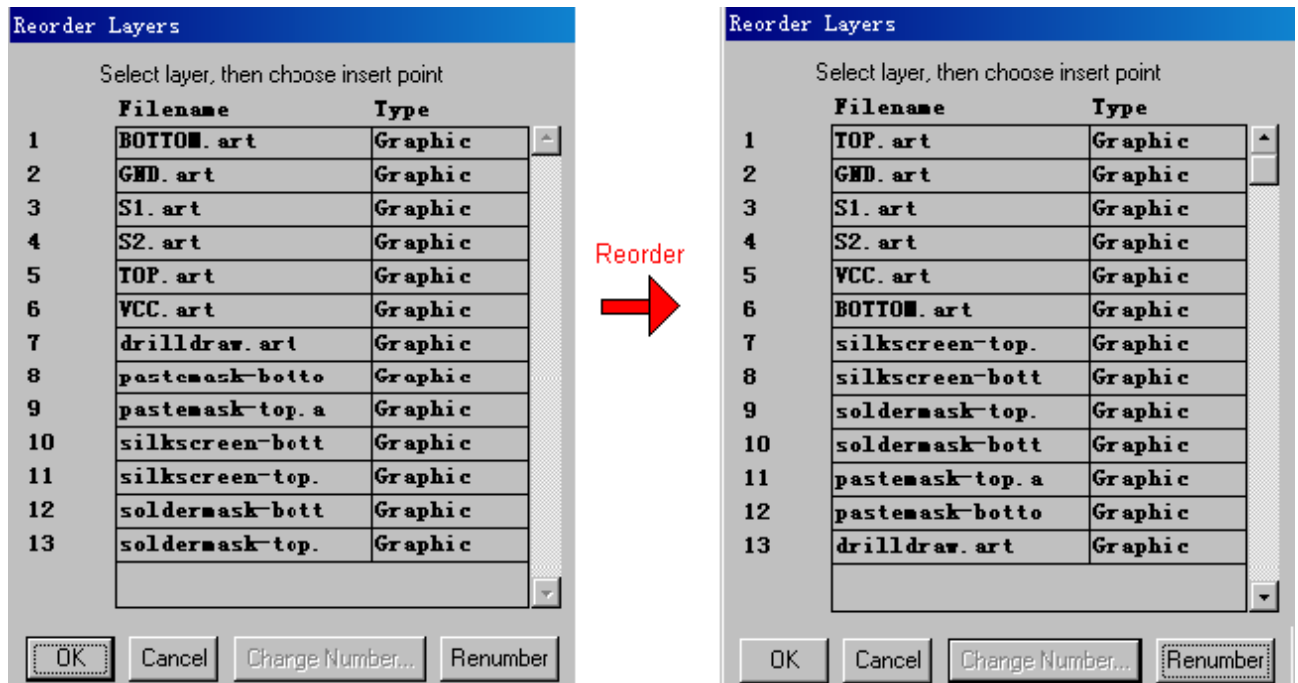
Reorder Layers

Select layer, then choose insert point

| | Filename | Type |
|---|---|---|
| 1 | BOTTOM.art | Graphic |
| 2 | GND.art | Graphic |
| 3 | S1.art | Graphic |
| 4 | S2.art | Graphic |
| 5 | TOP.art | Graphic |
| 6 | VCC.art | Graphic |
| 7 | drilldraw.art | Graphic |
| 8 | pastemask-botto | Graphic |
| 9 | pastemask-top.a | Graphic |
| 10 | silkscreen-bott | Graphic |
| 11 | silkscreen-top. | Graphic |
| 12 | soldermask-bott | Graphic |
| 13 | soldermask-top. | Graphic |

OK Cancel Change Number... Renumber

Reorder

Reorder Layers

Select layer, then choose insert point

| | Filename | Type |
|---|---|---|
| 1 | TOP.art | Graphic |
| 2 | GND.art | Graphic |
| 3 | S1.art | Graphic |
| 4 | S2.art | Graphic |
| 5 | VCC.art | Graphic |
| 6 | BOTTOM.art | Graphic |
| 7 | silkscreen-top. | Graphic |
| 8 | silkscreen-bott | Graphic |
| 9 | soldermask-top. | Graphic |
| 10 | soldermask-bott | Graphic |
| 11 | pastemask-top.a | Graphic |
| 12 | pastemask-botto | Graphic |
| 13 | drilldraw.art | Graphic |

OK Cancel Change Number... Renumber